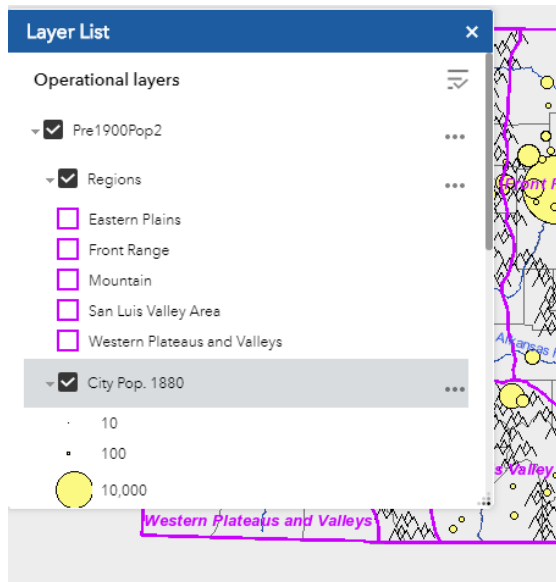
Layer List
×
Operational layers
Pre1900Pop2
•••
Regions
•••
Eastern Plains
Front Range
Mountain
San Luis Valley Area
Western Plateaus and Valleys
City Pop. 1880
•••
10
100
10,000
Front R
Arkansas R
s Valley
Western Plateaus and Valleys